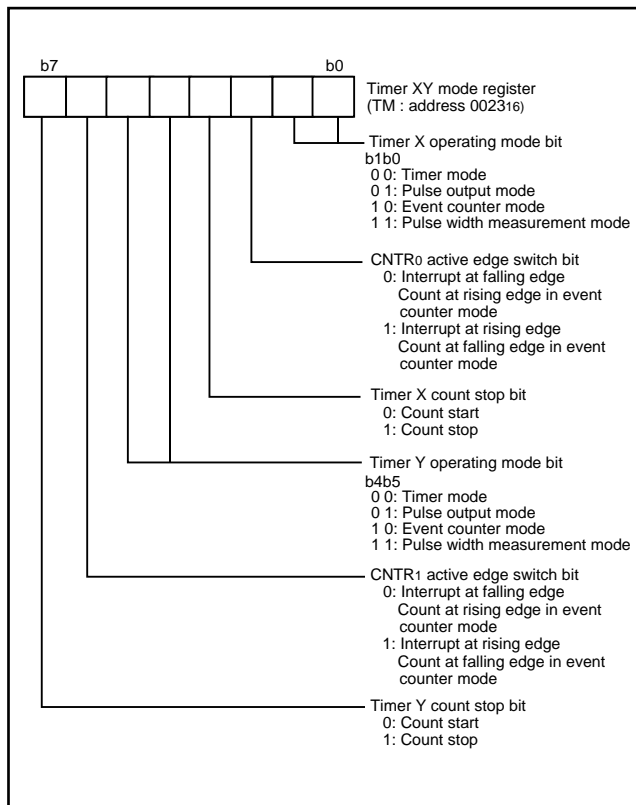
b7

b0

Timer XY mode register
(TM : address $0023_{16}$)

Timer X operating mode bit
b1b0
0 0: Timer mode
0 1: Pulse output mode
1 0: Event counter mode
1 1: Pulse width measurement mode

CNTR$_0$ active edge switch bit
0: Interrupt at falling edge
Count at rising edge in event counter mode
1: Interrupt at rising edge
Count at falling edge in event counter mode

Timer X count stop bit
0: Count start
1: Count stop

Timer Y operating mode bit
b4b5
0 0: Timer mode
0 1: Pulse output mode
1 0: Event counter mode
1 1: Pulse width measurement mode

CNTR$_1$ active edge switch bit
0: Interrupt at falling edge
Count at rising edge in event counter mode
1: Interrupt at rising edge
Count at falling edge in event counter mode

Timer Y count stop bit
0: Count start
1: Count stop